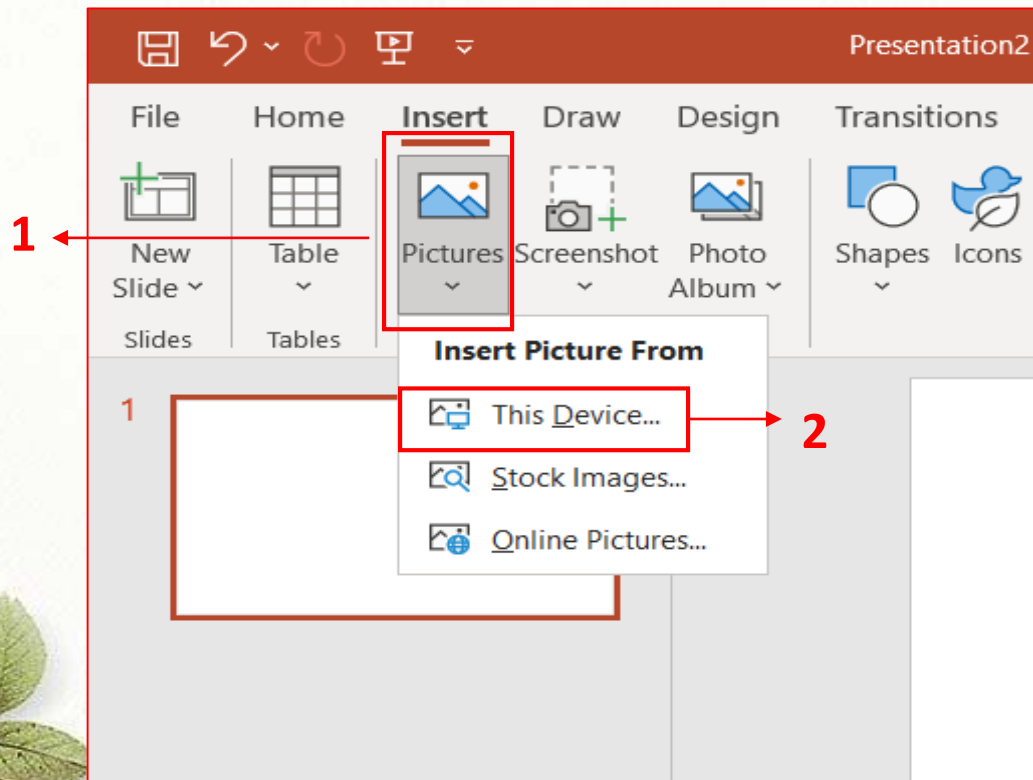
Presentation2

File Home Insert Draw Design Transitions

New Slide
Table
Pictures
Screenshot
Photo Album
Shapes
Icons

Slides Tables

1

Insert Picture From

This Device...

Stock Images...

Online Pictures...

2

1